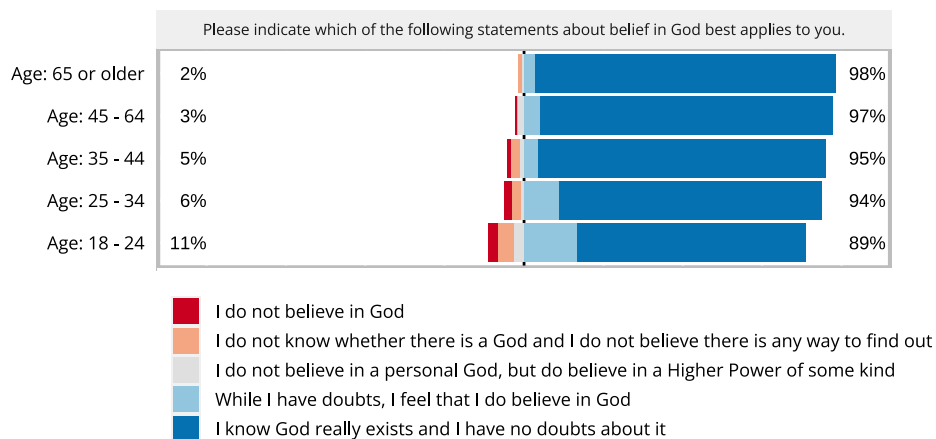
Please indicate which of the following statements about belief in God best applies to you.

| | | |
|---|---|---|
| Age: 65 or older | 2% | 98% |
| Age: 45 - 64 | 3% | 97% |
| Age: 35 - 44 | 5% | 95% |
| Age: 25 - 34 | 6% | 94% |
| Age: 18 - 24 | 11% | 89% |

I do not believe in God
I do not know whether there is a God and I do not believe there is any way to find out
I do not believe in a personal God, but do believe in a Higher Power of some kind
While I have doubts, I feel that I do believe in God
I know God really exists and I have no doubts about it